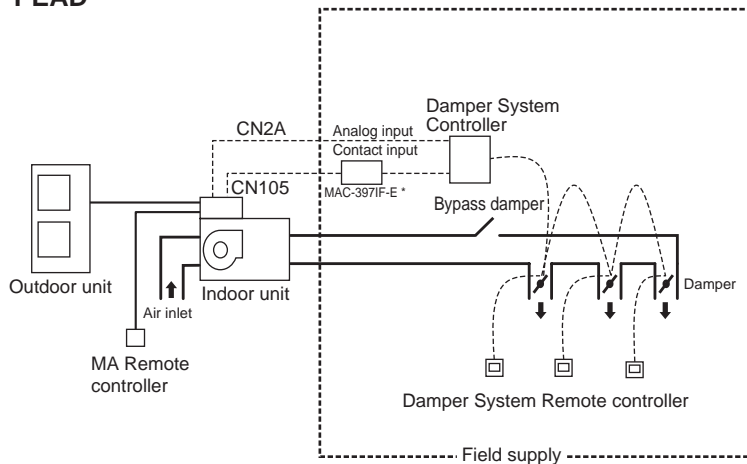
PEAD

Damper System Controller

CN2A

Analog input

Contact input

CN105

MAC-397IF-E *

Bypass damper

Outdoor unit

Indoor unit

Air inlet

Damper

MA Remote controller

Damper System Remote controller

Field supply